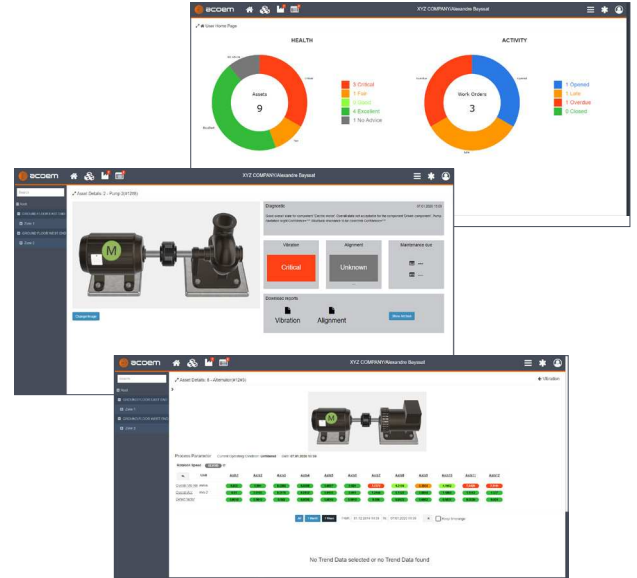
acoem

XYZ COMPANY/Alexandre Bayssat

User Home Page

HEALTH

Assets
9

3 Critical
1 Fair
0 Good
4 Excellent
1 No Advice

ACTIVITY

Work Orders
3

1 Opened
1 Late
1 Overdue
0 Closed

acoem

XYZ COMPANY/Alexandre Bayssat

Asset Details: 2 - Pump 2(41266)

Diagnosis

Vibration
Critical

Alignment
Unknown

Maintenance tool

Change Image

Download reports

Vibration

Alignment

acoem

XYZ COMPANY/Alexandre Bayssat

Asset Details: 6 - Alternator(41245)

Vibration

Process Parameter

No Trend Data selected or no Trend Data found